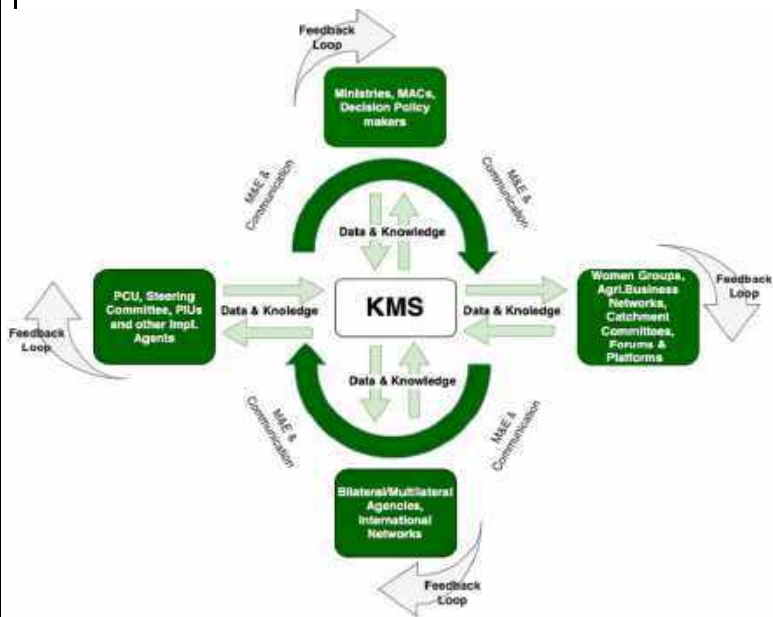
Feedback Loop

Ministries, MACs, Decision Policy makers

M&E & Communication

M&E & Communication

Data & Knowledge

PCU, Steering Committee, PIUs and other Impl. Agents

Data & Knoledge

KMS

Data & Knoledge

Women Groups, Agri.Business Networks, Catchment Committees, Forums & Platforms

Feedback Loop

Feedback Loop

Data & Knowledge

M&E & Communication

M&E & Communication

Bilateral/Multilateral Agencies, International Networks

Feedback Loop